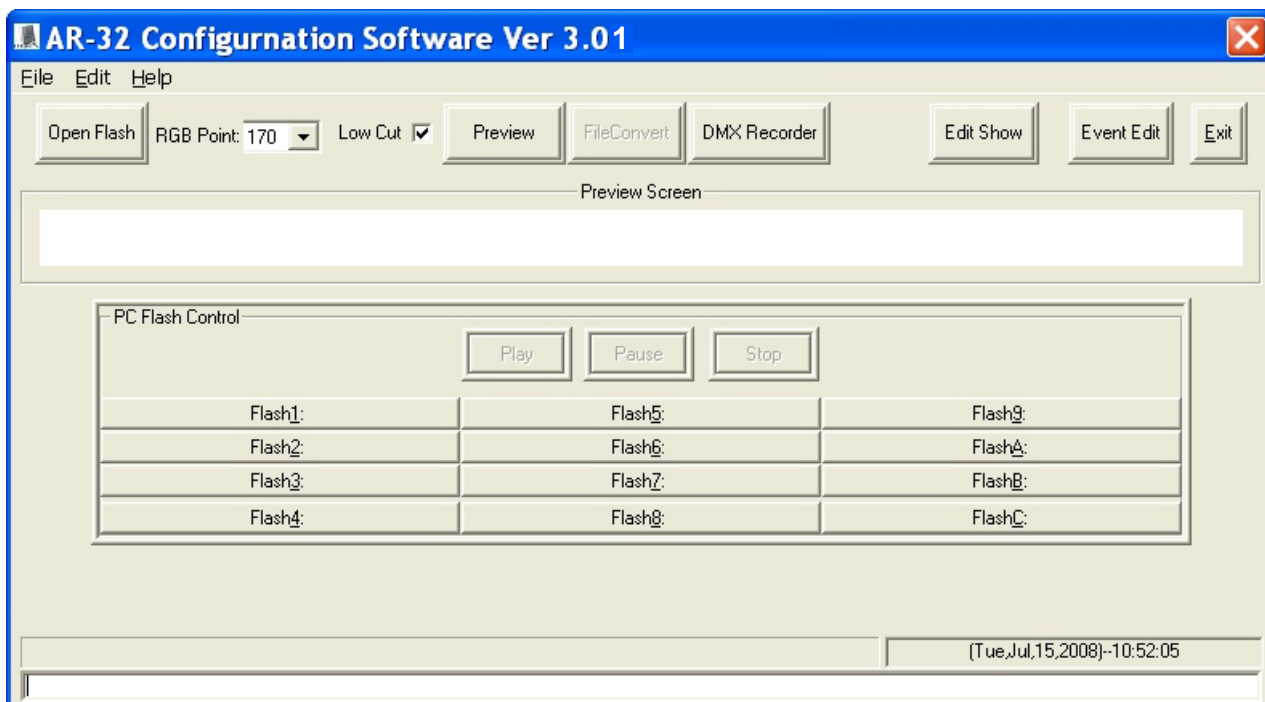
AR-32 Configurnation Software Ver 3.01

File Edit Help

Open Flash RGB Point: 170 Low Cut Preview FileConvert DMX Recorder Edit Show Event Edit Exit

Preview Screen

PC Flash Control

Play Pause Stop

| Flash1: | Flash5: | Flash9: |
|---|---|---|
| Flash2: | Flash6: | FlashA: |
| Flash3: | Flash7: | FlashB: |
| Flash4: | Flash8: | FlashC: |

(Tue,Jul,15,2008)--10:52:05